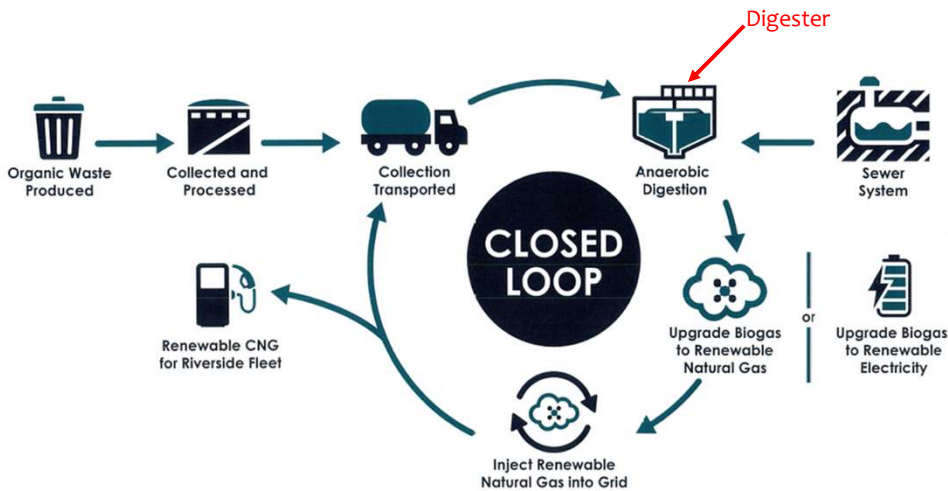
Digester

Organic Waste Produced

Collected and Processed

Collection Transported

Anaerobic Digestion

Sewer System

CLOSED LOOP

Renewable CNG for Riverside Fleet

Upgrade Biogas to Renewable Natural Gas

or

Upgrade Biogas to Renewable Electricity

Inject Renewable Natural Gas into Grid